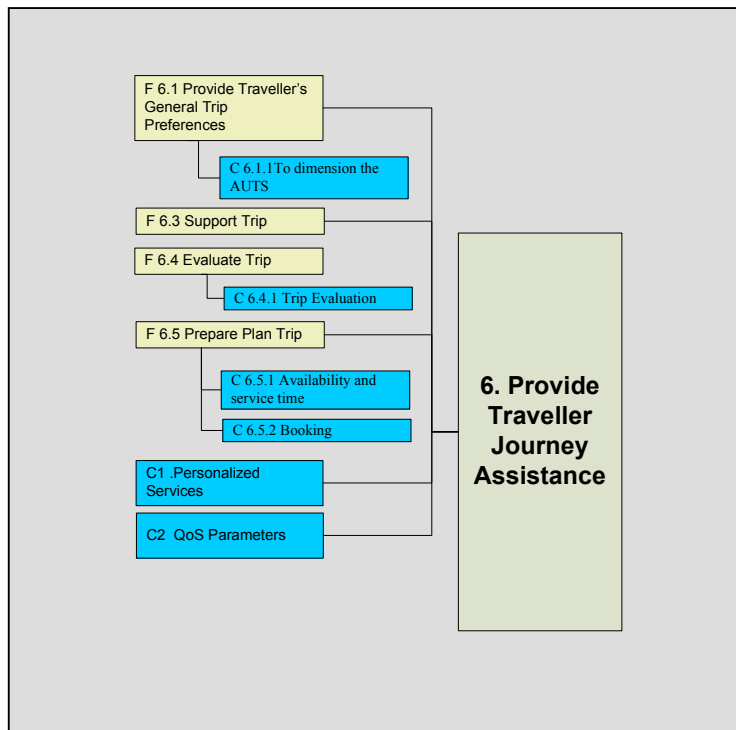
F 6.1 Provide Traveller's General Trip Preferences

C 6.1.1To dimension the AUTS

F 6.3 Support Trip

F 6.4 Evaluate Trip

C 6.4.1 Trip Evaluation

F 6.5 Prepare Plan Trip

C 6.5.1 Availability and service time

C 6.5.2 Booking

C1 .Personalized Services

C2 QoS Parameters

6. Provide Traveller Journey Assistance